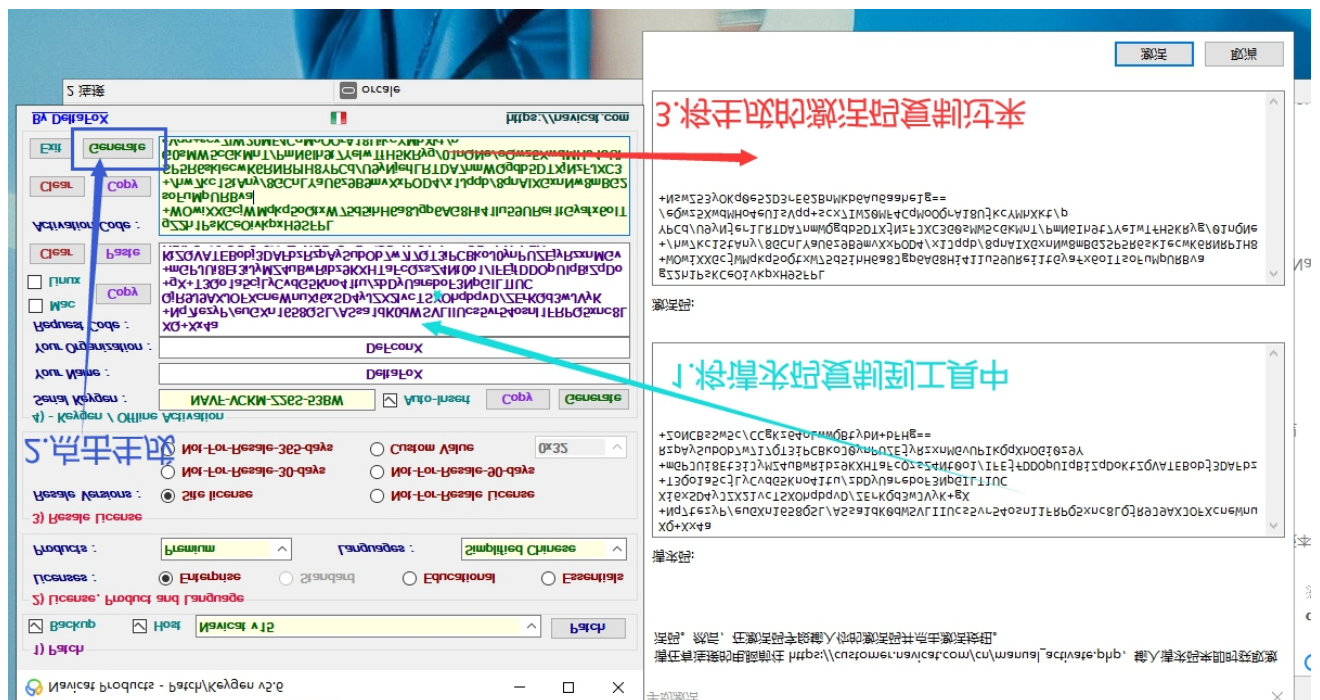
Navicat Products - Patch/Keygen v5.6

1) Patch
Backup
Host
Navicat v15
Patch

2) License, Product and Language
Licenses :
Enterprise
Standard
Educational
Essentials
Products :
Premium
Languages :
Simplified Chinese

3) Resale License
Resale Versions :
Site license
Not-For-Resale License
Not-For-Resale-30-days
Not-For-Resale-90-days
Not-For-Resale-365-days
Custom Value
0x32

4) - Keygen / Offline Activation
Serial Keygen :
NAVF-VCKM-Z2S5-53BW
Auto-Insert
Copy
Generate
Your Name :
DeltaFoX
Your Organization :
DeFconX
Request Code :
Mac
Copy
Linux
Clear
Paste
Activation Code :
Clear
Copy
Exit
Generate
By DeltaFoX
https://navicat.com

2.点击生成

2 连接
oracle

确定
取消

3.将生成的激活码复制过来

激活码:

1.将请求码复制到工具中

请求码:

请在浏览器中访问此链接 https://customer.navicat.com/cn/manual_activate.php，输入请求码来获取激活码。
然后，在激活码字段输入你的激活码并点击激活按钮。

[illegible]